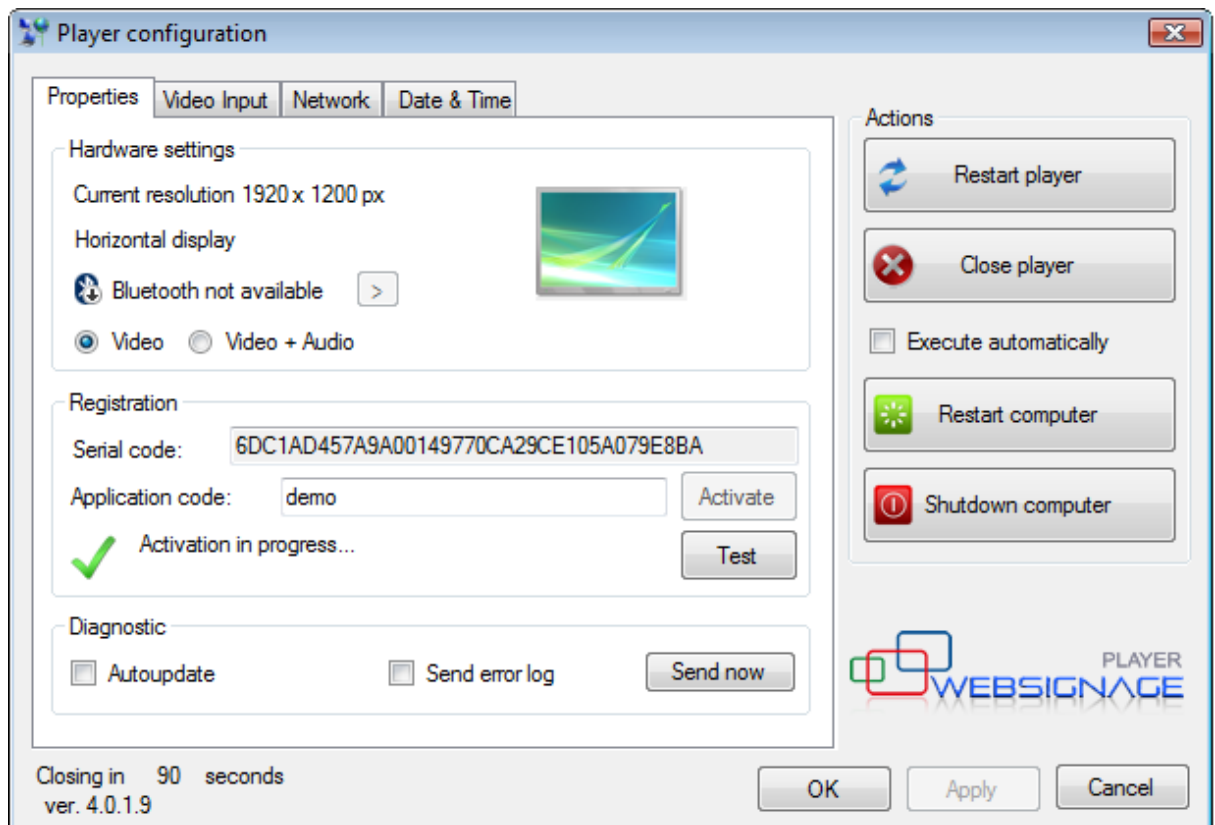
Player configuration

Properties | Video Input | Network | Date & Time

Hardware settings

Current resolution 1920 x 1200 px

Horizontal display

Bluetooth not available >

Video  Video + Audio

Registration

Serial code: 6DC1AD457A9A00149770CA29CE105A079E8BA

Application code: demo Activate

Activation in progress...

Test

Diagnostic

Autoupdate  Send error log  Send now

Actions

Restart player

Close player

Execute automatically

Restart computer

Shutdown computer

PLAYER
WEBSIGNAGE

Closing in 90 seconds
ver. 4.0.1.9

OK  Apply  Cancel